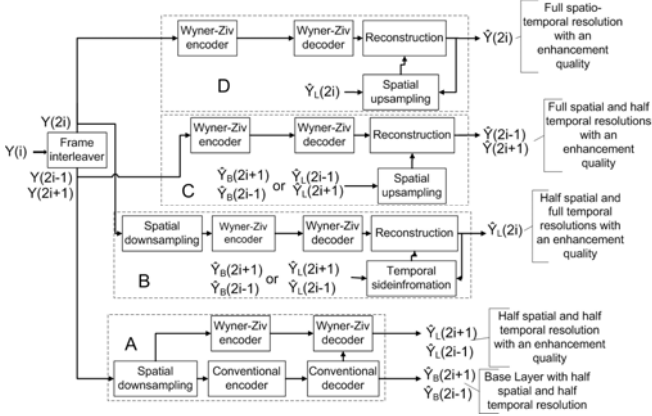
Wyner-Ziv encoder
Wyner-Ziv decoder
Reconstruction
$\hat{Y}(2i)$
Full spatio-temporal resolution with an enhancement quality
D
$\hat{Y}_L(2i)$
Spatial upsampling

Y(i)
Frame interleaver
Y(2i)
Y(2i-1)
Y(2i+1)

Wyner-Ziv encoder
Wyner-Ziv decoder
Reconstruction
$\hat{Y}(2i-1)$
$\hat{Y}(2i+1)$
Full spatial and half temporal resolutions with an enhancement quality
C
$\hat{Y}_B(2i+1)$
$\hat{Y}_B(2i-1)$
or
$\hat{Y}_L(2i-1)$
$\hat{Y}_L(2i+1)$
Spatial upsampling

Spatial downsampling
Wyner-Ziv encoder
Wyner-Ziv decoder
Reconstruction
$\hat{Y}_L(2i)$
Half spatial and full temporal resolutions with an enhancement quality
B
$\hat{Y}_B(2i+1)$
$\hat{Y}_B(2i-1)$
or
$\hat{Y}_L(2i+1)$
$\hat{Y}_L(2i-1)$
Temporal sideinfromation

A
Wyner-Ziv encoder
Wyner-Ziv decoder
$\hat{Y}_L(2i+1)$
$\hat{Y}_L(2i-1)$
Half spatial and half temporal resolution with an enhancement quality
Spatial downsampling
Conventional encoder
Conventional decoder
$\hat{Y}_B(2i+1)$
$\hat{Y}_B(2i-1)$
Base Layer with half spatial and half temporal resolution